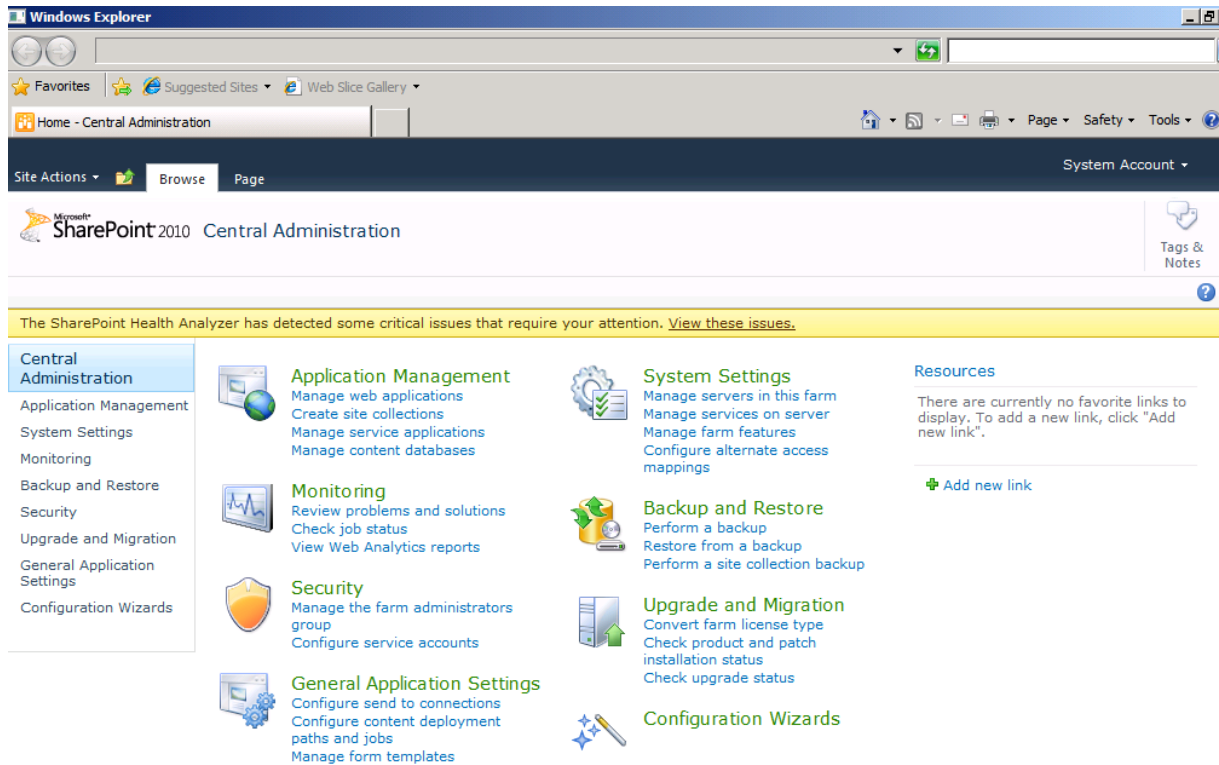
Windows Explorer

Favorites | Suggested Sites ▾ | Web Slice Gallery ▾

Home - Central Administration

Page ▾ Safety ▾ Tools ▾

Site Actions ▾ Browse Page

System Account ▾

Microsoft® SharePoint 2010 Central Administration

Tags & Notes

The SharePoint Health Analyzer has detected some critical issues that require your attention. View these issues.

Central Administration
Application Management
System Settings
Monitoring
Backup and Restore
Security
Upgrade and Migration
General Application Settings
Configuration Wizards

Application Management
Manage web applications
Create site collections
Manage service applications
Manage content databases

Monitoring
Review problems and solutions
Check job status
View Web Analytics reports

Security
Manage the farm administrators group
Configure service accounts

General Application Settings
Configure send to connections
Configure content deployment paths and jobs
Manage form templates

System Settings
Manage servers in this farm
Manage services on server
Manage farm features
Configure alternate access mappings

Backup and Restore
Perform a backup
Restore from a backup
Perform a site collection backup

Upgrade and Migration
Convert farm license type
Check product and patch installation status
Check upgrade status

Configuration Wizards

Resources
There are currently no favorite links to display. To add a new link, click "Add new link".

Add new link